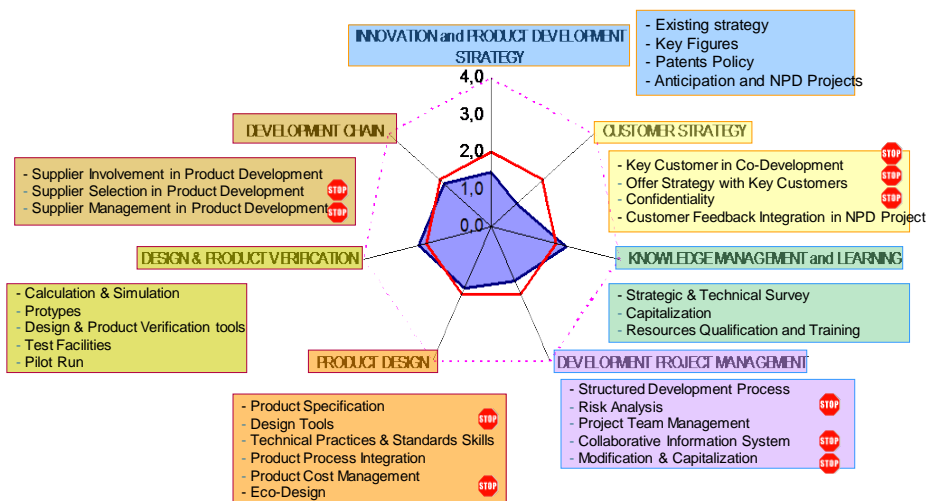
INNOVATION and PRODUCT DEVELOPMENT STRATEGY

- Existing strategy
- Key Figures
- Patents Policy
- Anticipation and NPD Projects

4,0
3,0
2,0
1,0
0,0

DEVELOPMENT CHAIN

- Supplier Involvement in Product Development
- Supplier Selection in Product Development STOP
- Supplier Management in Product Development STOP

CUSTOMER STRATEGY

- Key Customer in Co-Development STOP
- Offer Strategy with Key Customers STOP
- Confidentiality STOP
- Customer Feedback Integration in NPD Project

DESIGN & PRODUCT VERIFICATION

KNOWLEDGE MANAGEMENT and LEARNING

- Calculation & Simulation
- Protypes
- Design & Product Verification tools
- Test Facilities
- Pilot Run

- Strategic & Technical Survey
- Capitalization
- Resources Qualification and Training

PRODUCT DESIGN

DEVELOPMENT PROJECT MANAGEMENT

- Structured Development Process
- Risk Analysis STOP
- Project Team Management
- Collaborative Information System STOP
- Modification & Capitalization STOP

- Product Specification
- Design Tools STOP
- Technical Practices & Standards Skills
- Product Process Integration
- Product Cost Management STOP
- Eco-Design STOP